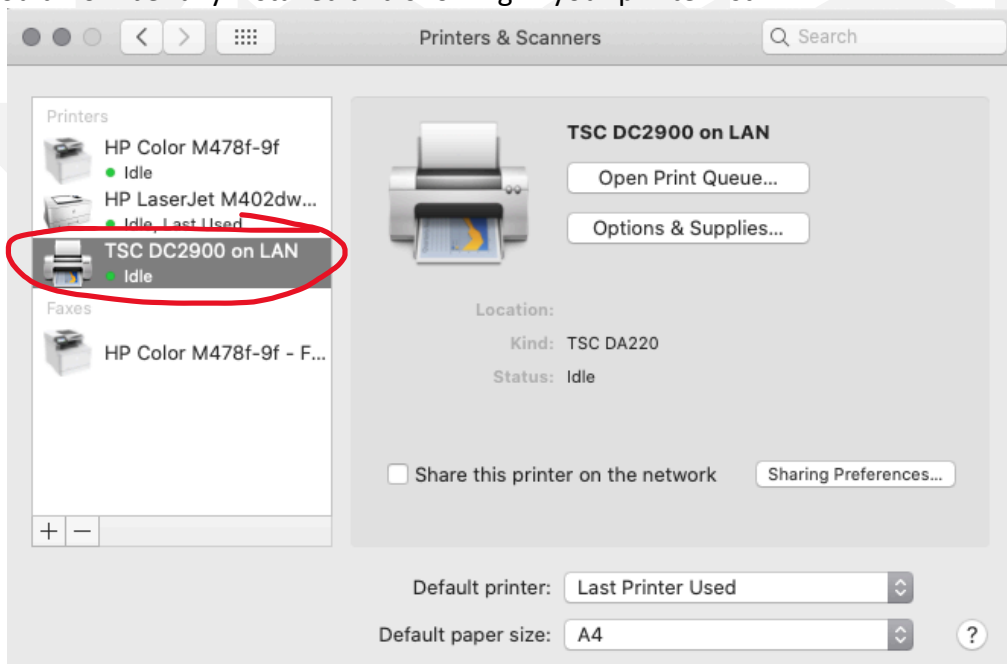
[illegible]

Printers & Scanners

Search

Printers

HP Color M478f-9f
Idle

HP LaserJet M402dw...
Idle, Last Used

TSC DC2900 on LAN
Idle

Faxes

HP Color M478f-9f - F...

+ −

TSC DC2900 on LAN

Open Print Queue...

Options & Supplies...

Location:

Kind: TSC DA220

Status: Idle

Share this printer on the network

Sharing Preferences...

Default printer: Last Printer Used

Default paper size: A4

?